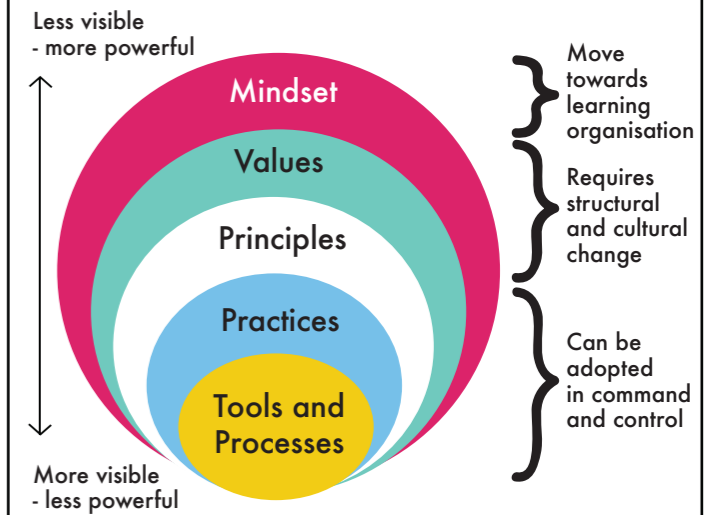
Less visible
- more powerful

Mindset

Values

Principles

Practices

Tools and Processes

More visible
- less powerful

Move towards learning organisation

Requires structural and cultural change

Can be adopted in command and control